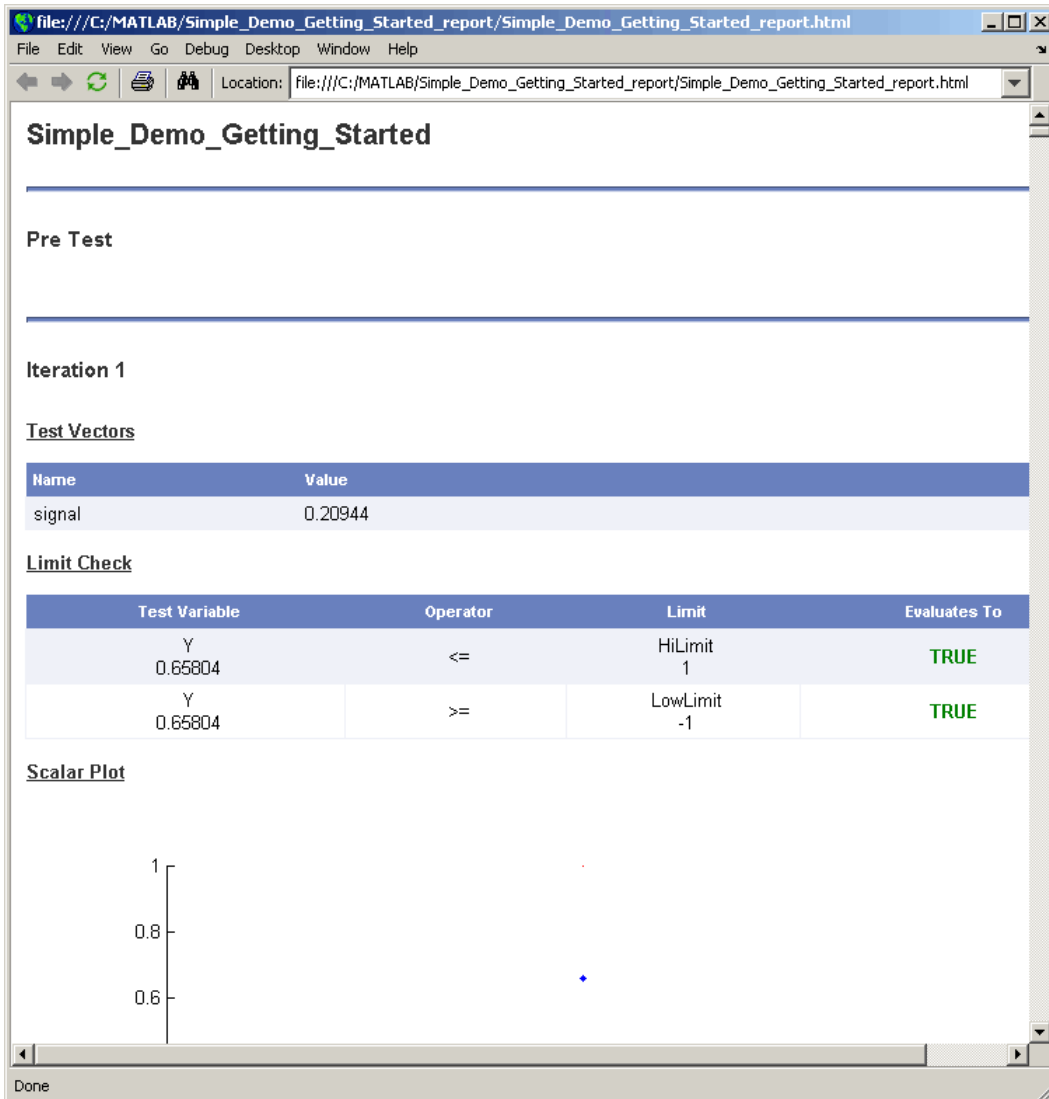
file:///C:/MATLAB/Simple_Demo_Getting_Started_report/Simple_Demo_Getting_Started_report.html

File Edit View Go Debug Desktop Window Help

Location: file:///C:/MATLAB/Simple_Demo_Getting_Started_report/Simple_Demo_Getting_Started_report.html

Simple_Demo_Getting_Started

Pre Test

Iteration 1

Test Vectors

| Name | Value |
|---|---|
| signal | 0.20944 |

Limit Check

| Test Variable | Operator | Limit | Evaluates To |
|---|---|---|---|
| Y 0.65804 | <= | HiLimit 1 | TRUE |
| Y 0.65804 | >= | LowLimit -1 | TRUE |

Scalar Plot

1
0.8
0.6

Done